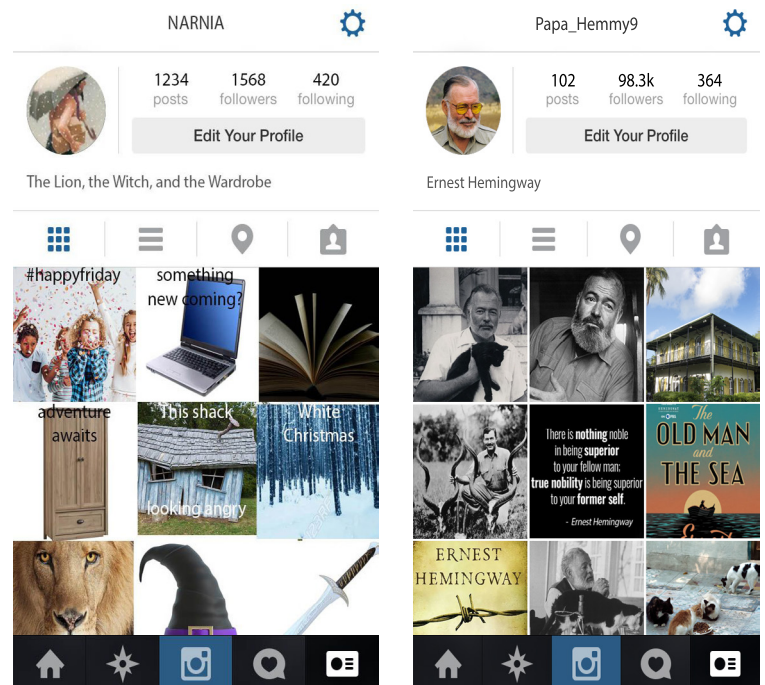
NARNIA

1234 posts
1568 followers
420 following

Edit Your Profile

The Lion, the Witch, and the Wardrobe

#happyfriday

something new coming?

adventure awaits

This shack

looking angry

White Christmas

Papa_Hemmy9

102 posts
98.3k followers
364 following

Edit Your Profile

Ernest Hemingway

There is nothing noble in being superior to your fellow man; true nobility is being superior to your former self.
- Ernest Hemingway

The OLD MAN and THE SEA

ERNEST HEMINGWAY